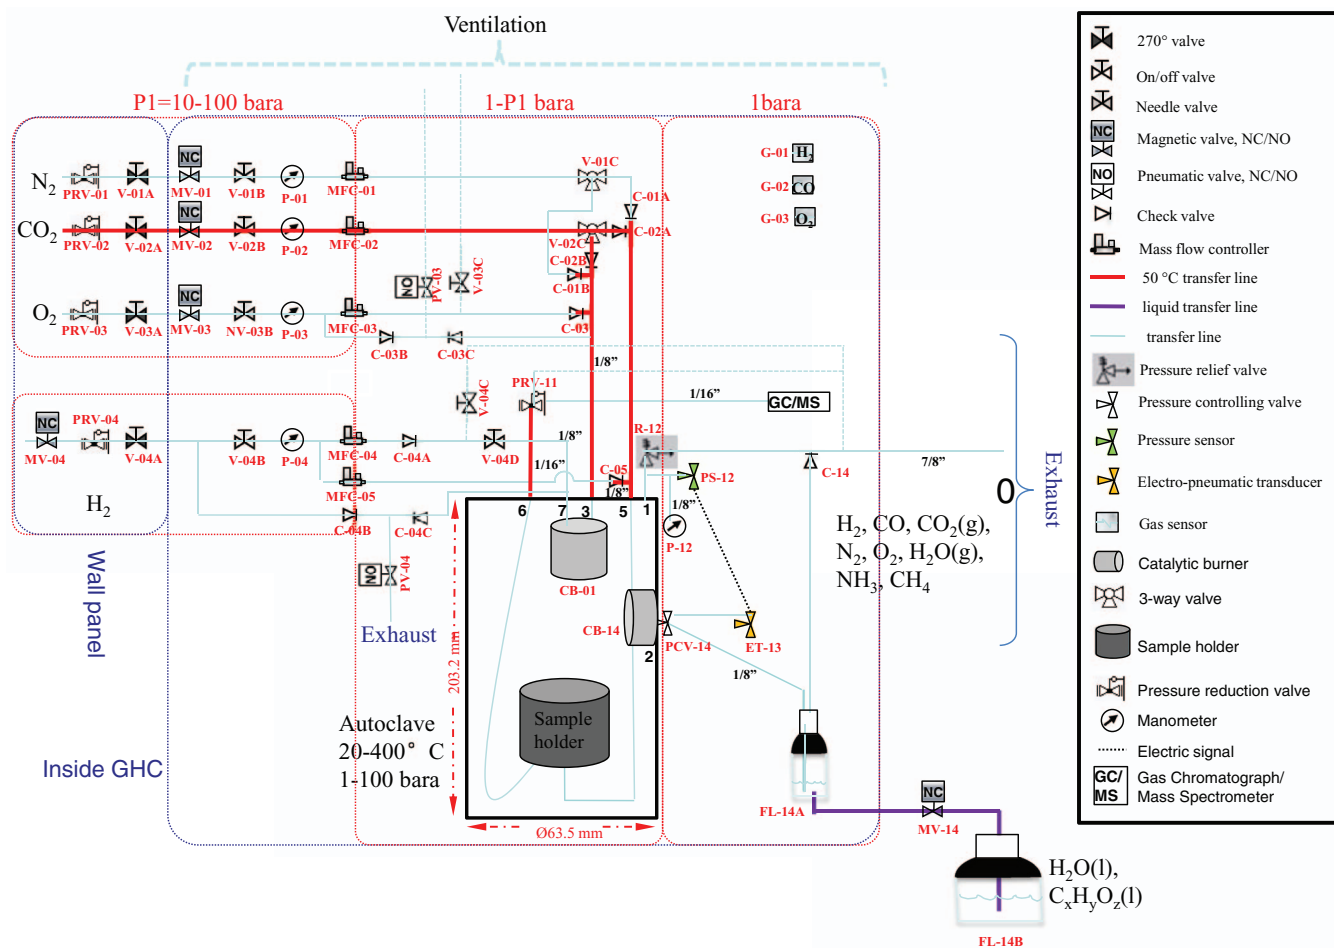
Ventilation

P1=10-100 bara

1-P1 bara

1bara

$N_2$ PRV-01 V-01A NC MV-01 V-01B P-01 MFC-01

$CO_2$ PRV-02 V-02A NC MV-02 V-02B P-02 MFC-02

$O_2$ PRV-03 V-03A NC MV-03 NV-03B P-03 MFC-03

V-01C C-01A V-02C C-02A C-02B C-01B NO PV-03 V-03C C-03 C-03B C-03C

G-01 $H_2$
G-02 CO
G-03 $O_2$

1/8" PRV-11 1/16" GC/MS V-04C

NC MV-04 PRV-04 V-04A V-04B P-04 MFC-04 C-04A V-04D 1/8" R-12 1/16" C-05 1/8" PS-12 C-14 7/8"

MFC-05 $H_2$ C-04B C-04C

6 7 3 5 1 1/8" P-12

CB-01

NO PV-04

Exhaust

CB-14 PCV-14 ET-13 2 1/8"

203.2 mm

Sample holder

Autoclave 20-400° C 1-100 bara

Ø63.5 mm

Wall panel

Inside GHC

$H_2$, CO, $CO_2$(g), $N_2$, $O_2$, $H_2O$(g), $NH_3$, $CH_4$

0

Exhaust

FL-14A NC MV-14

$H_2O$(l), $C_xH_yO_z$(l)

FL-14B

270° valve
On/off valve
Needle valve
NC Magnetic valve, NC/NO
NO Pneumatic valve, NC/NO
Check valve
Mass flow controller
50 °C transfer line
liquid transfer line
transfer line
Pressure relief valve
Pressure controlling valve
Pressure sensor
Electro-pneumatic transducer
Gas sensor
Catalytic burner
3-way valve
Sample holder
Pressure reduction valve
Manometer
Electric signal
GC/MS Gas Chromatograph/ Mass Spectrometer